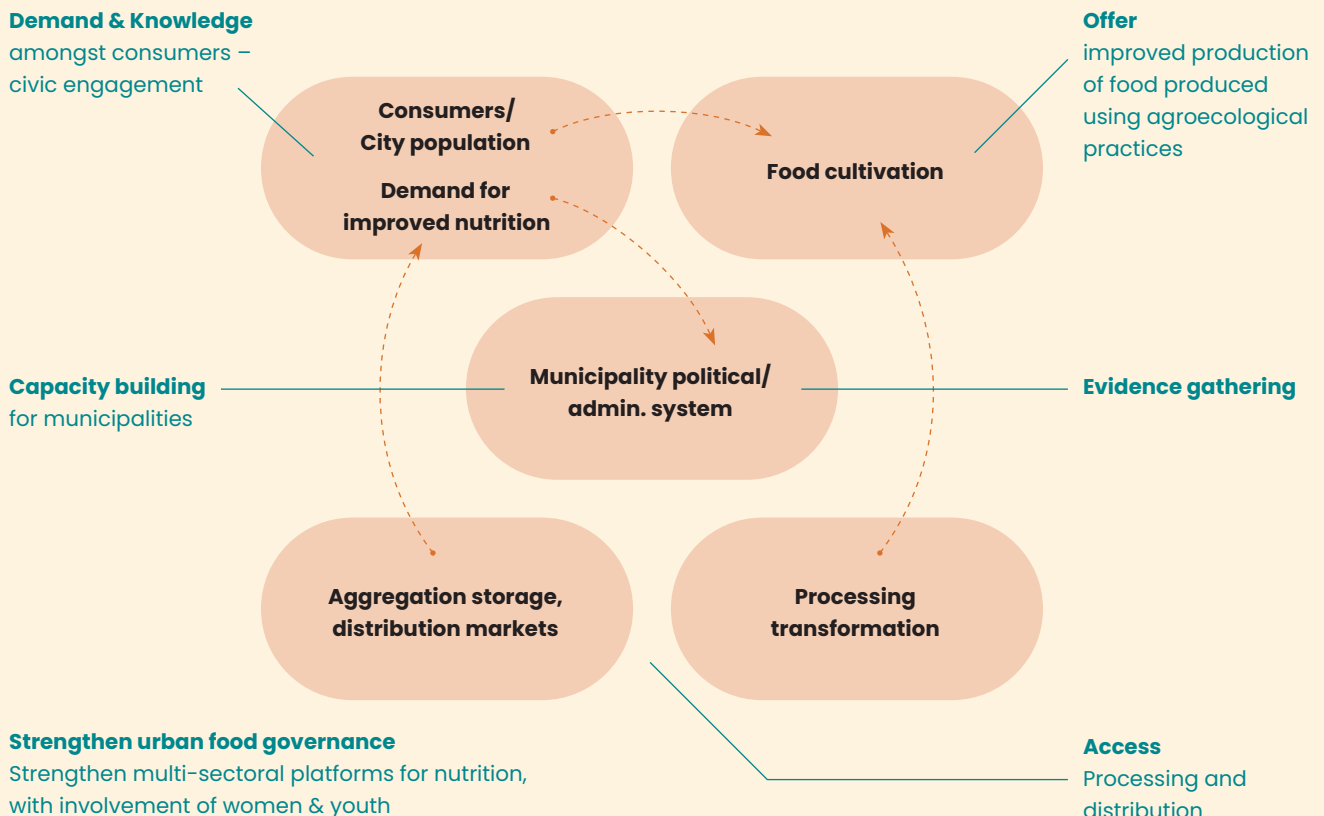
**Demand & Knowledge**
amongst consumers – civic engagement

**Offer**
improved production of food produced using agroecological practices

**Consumers/ City population**

**Demand for improved nutrition**

**Food cultivation**

**Capacity building**
for municipalities

**Municipality political/ admin. system**

**Evidence gathering**

**Aggregation storage, distribution markets**

**Processing transformation**

**Strengthen urban food governance**
Strengthen multi-sectoral platforms for nutrition, with involvement of women & youth

**Access**
Processing and distribution